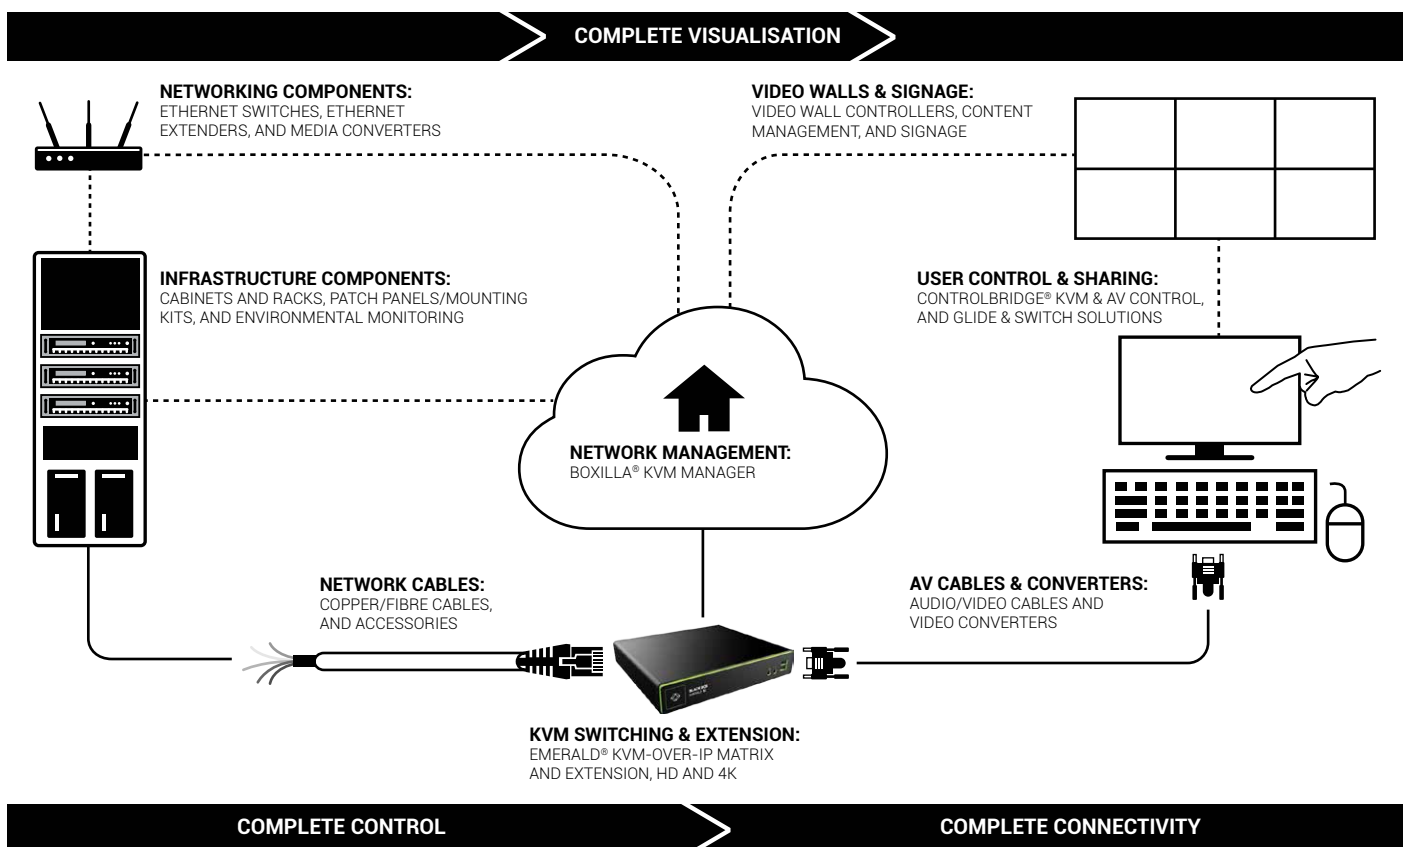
COMPLETE VISUALISATION

NETWORKING COMPONENTS:
ETHERNET SWITCHES, ETHERNET EXTENDERS, AND MEDIA CONVERTERS

VIDEO WALLS & SIGNAGE:
VIDEO WALL CONTROLLERS, CONTENT MANAGEMENT, AND SIGNAGE

INFRASTRUCTURE COMPONENTS:
CABINETS AND RACKS, PATCH PANELS/MOUNTING KITS, AND ENVIRONMENTAL MONITORING

USER CONTROL & SHARING:
CONTROLBRIDGE® KVM & AV CONTROL, AND GLIDE & SWITCH SOLUTIONS

NETWORK MANAGEMENT:
BOXILLA® KVM MANAGER

NETWORK CABLES:
COPPER/FIBRE CABLES, AND ACCESSORIES

AV CABLES & CONVERTERS:
AUDIO/VIDEO CABLES AND VIDEO CONVERTERS

KVM SWITCHING & EXTENSION:
EMERALD® KVM-OVER-IP MATRIX AND EXTENSION, HD AND 4K

COMPLETE CONTROL

COMPLETE CONNECTIVITY